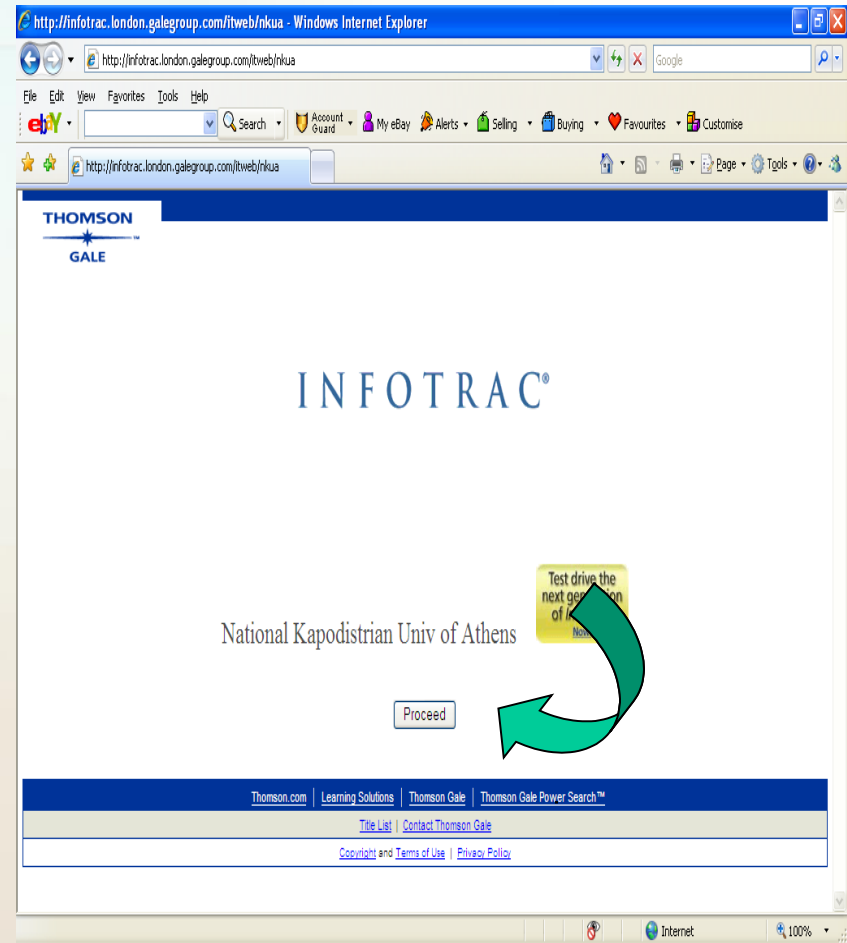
http://infotrac.london.galegroup.com/itweb/nkua - Windows Internet Explorer

http://infotrac.london.galegroup.com/itweb/nkua

Google

File Edit View Favorites Tools Help

ebY Search Account Guard My eBay Alerts Selling Buying Favourites Customise

http://infotrac.london.galegroup.com/itweb/nkua

Page Tools

THOMSON
GALE

INFOTRAC®

Test drive the next gen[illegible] of I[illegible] Now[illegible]

National Kapodistrian Univ of Athens

Proceed

Thomson.com | Learning Solutions | Thomson Gale | Thomson Gale Power Search™

Title List | Contact Thomson Gale

Copyright and Terms of Use | Privacy Policy

Internet 100%